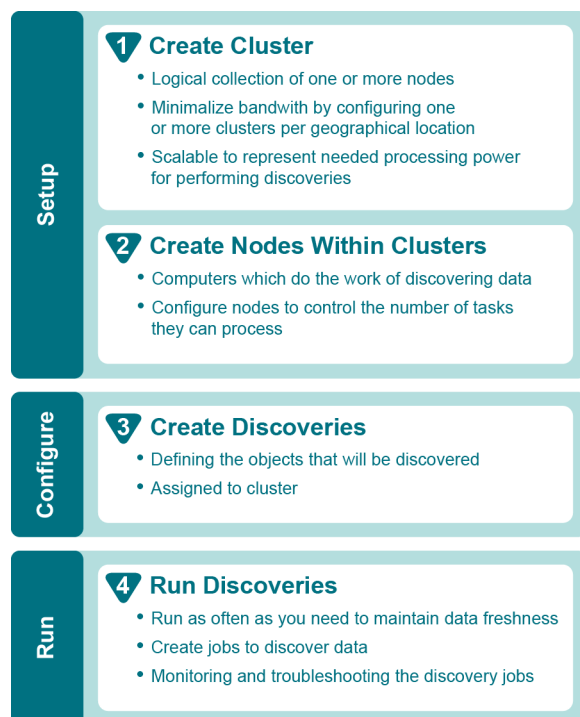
Setup

1 Create Cluster

- Logical collection of one or more nodes
- Minimalize bandwith by configuring one or more clusters per geographical location
- Scalable to represent needed processing power for performing discoveries

2 Create Nodes Within Clusters

- Computers which do the work of discovering data
- Configure nodes to control the number of tasks they can process

Configure

3 Create Discoveries

- Defining the objects that will be discovered
- Assigned to cluster

Run

4 Run Discoveries

- Run as often as you need to maintain data freshness
- Create jobs to discover data
- Monitoring and troubleshooting the discovery jobs